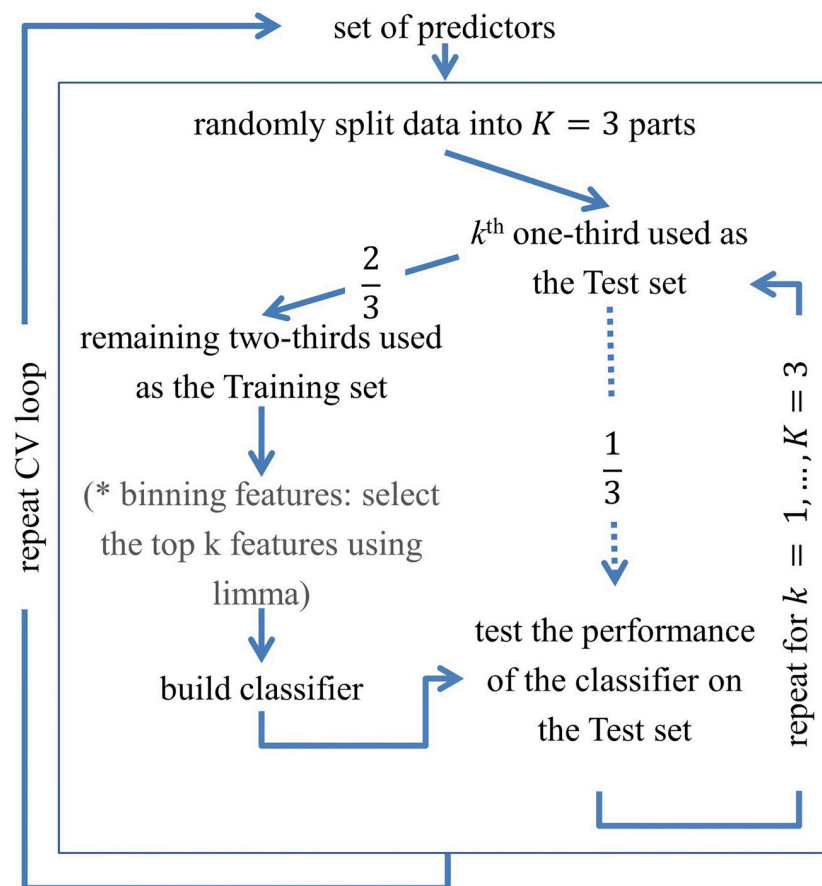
set of predictors

randomly split data into $K = 3$ parts

$k^{\text{th}}$ one-third used as the Test set

$\frac{2}{3}$

remaining two-thirds used as the Training set

(* binning features: select the top k features using limma)

build classifier

$\frac{1}{3}$

test the performance of the classifier on the Test set

repeat for $k = 1, \ldots, K = 3$

repeat CV loop